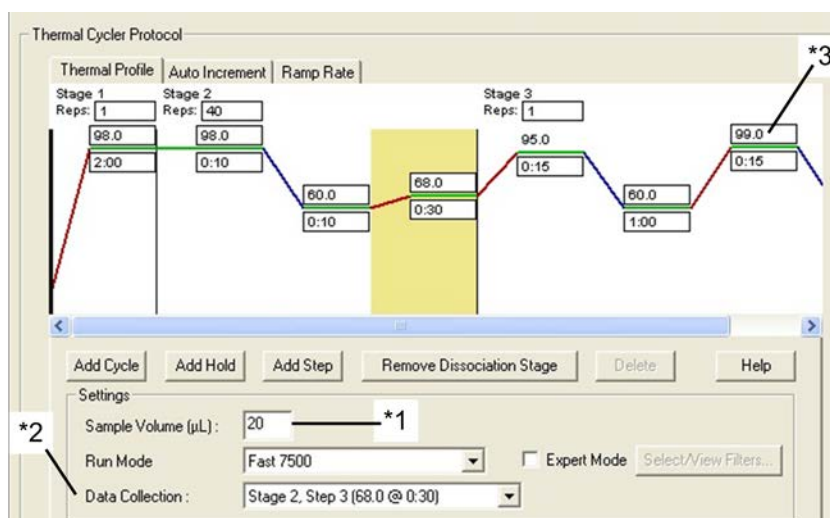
Thermal Cycler Protocol

Thermal Profile | Auto Increment | Ramp Rate

Stage 1
Reps: 1
98.0
2:00

Stage 2
Reps: 40
98.0
0:10
60.0
0:10
68.0
0:30

Stage 3
Reps: 1
95.0
0:15
60.0
1:00
99.0
0:15

*3

Add Cycle | Add Hold | Add Step | Remove Dissociation Stage | Delete | Help

Settings

Sample Volume (µL): 20 *1

Run Mode: Fast 7500

Expert Mode | Select/View Filters...

*2

Data Collection: Stage 2, Step 3 (68.0 @ 0:30)